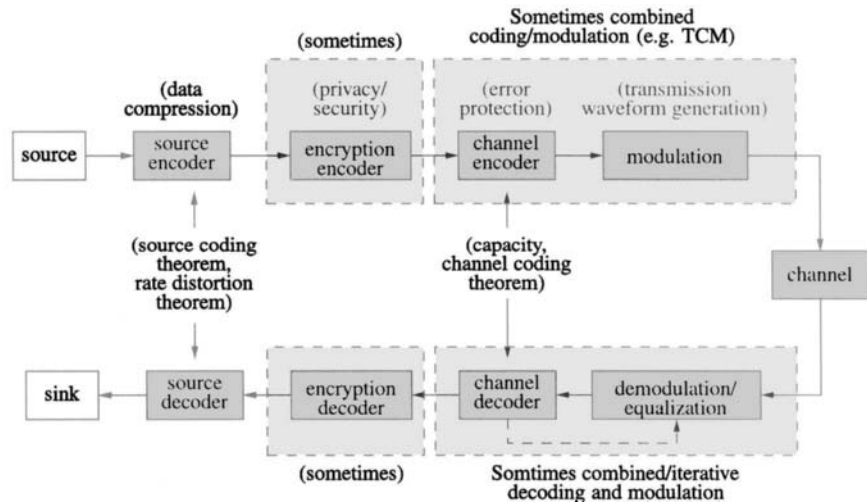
Sometimes combined coding/modulation (e.g. TCM)

(sometimes)

(data compression)

(privacy/ security)

(error protection)

(transmission waveform generation)

source

source encoder

encryption encoder

channel encoder

modulation

(source coding theorem, rate distortion theorem)

(capacity, channel coding theorem)

channel

sink

source decoder

encryption decoder

channel decoder

demodulation/ equalization

(sometimes)

Somtimes combined/iterative decoding and modulation